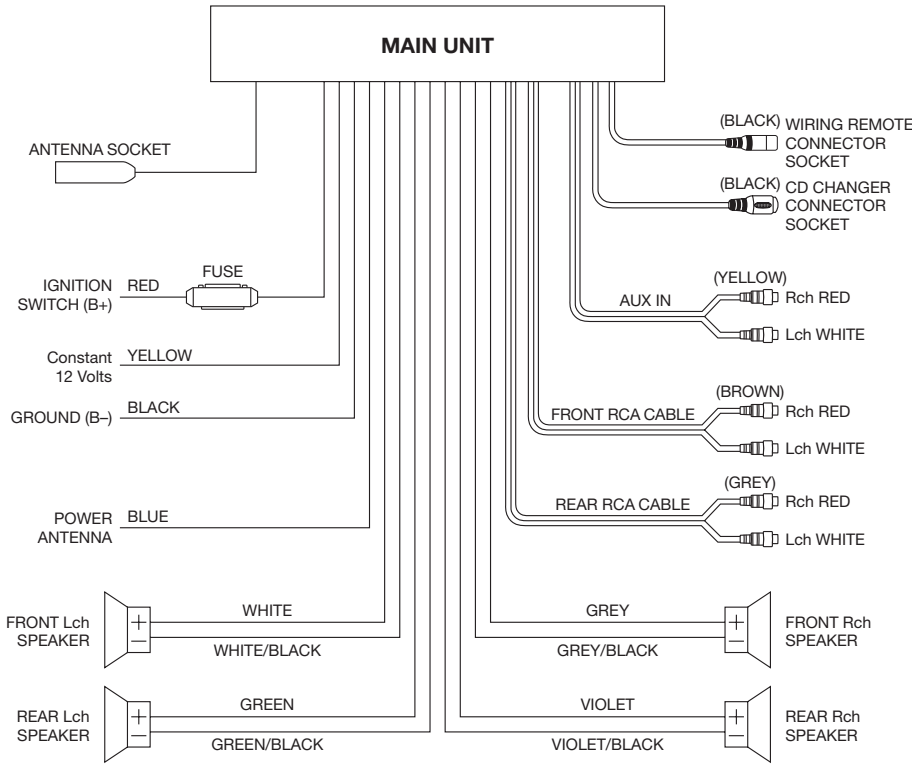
MAIN UNIT

ANTENNA SOCKET

(BLACK) WIRING REMOTE CONNECTOR SOCKET

(BLACK) CD CHANGER CONNECTOR SOCKET

IGNITION SWITCH (B+) RED FUSE

Constant 12 Volts YELLOW

GROUND (B–) BLACK

POWER ANTENNA BLUE

AUX IN (YELLOW) Rch RED Lch WHITE

FRONT RCA CABLE (BROWN) Rch RED Lch WHITE

REAR RCA CABLE (GREY) Rch RED Lch WHITE

FRONT Lch SPEAKER + – WHITE WHITE/BLACK

GREY GREY/BLACK + – FRONT Rch SPEAKER

REAR Lch SPEAKER + – GREEN GREEN/BLACK

VIOLET VIOLET/BLACK + – REAR Rch SPEAKER